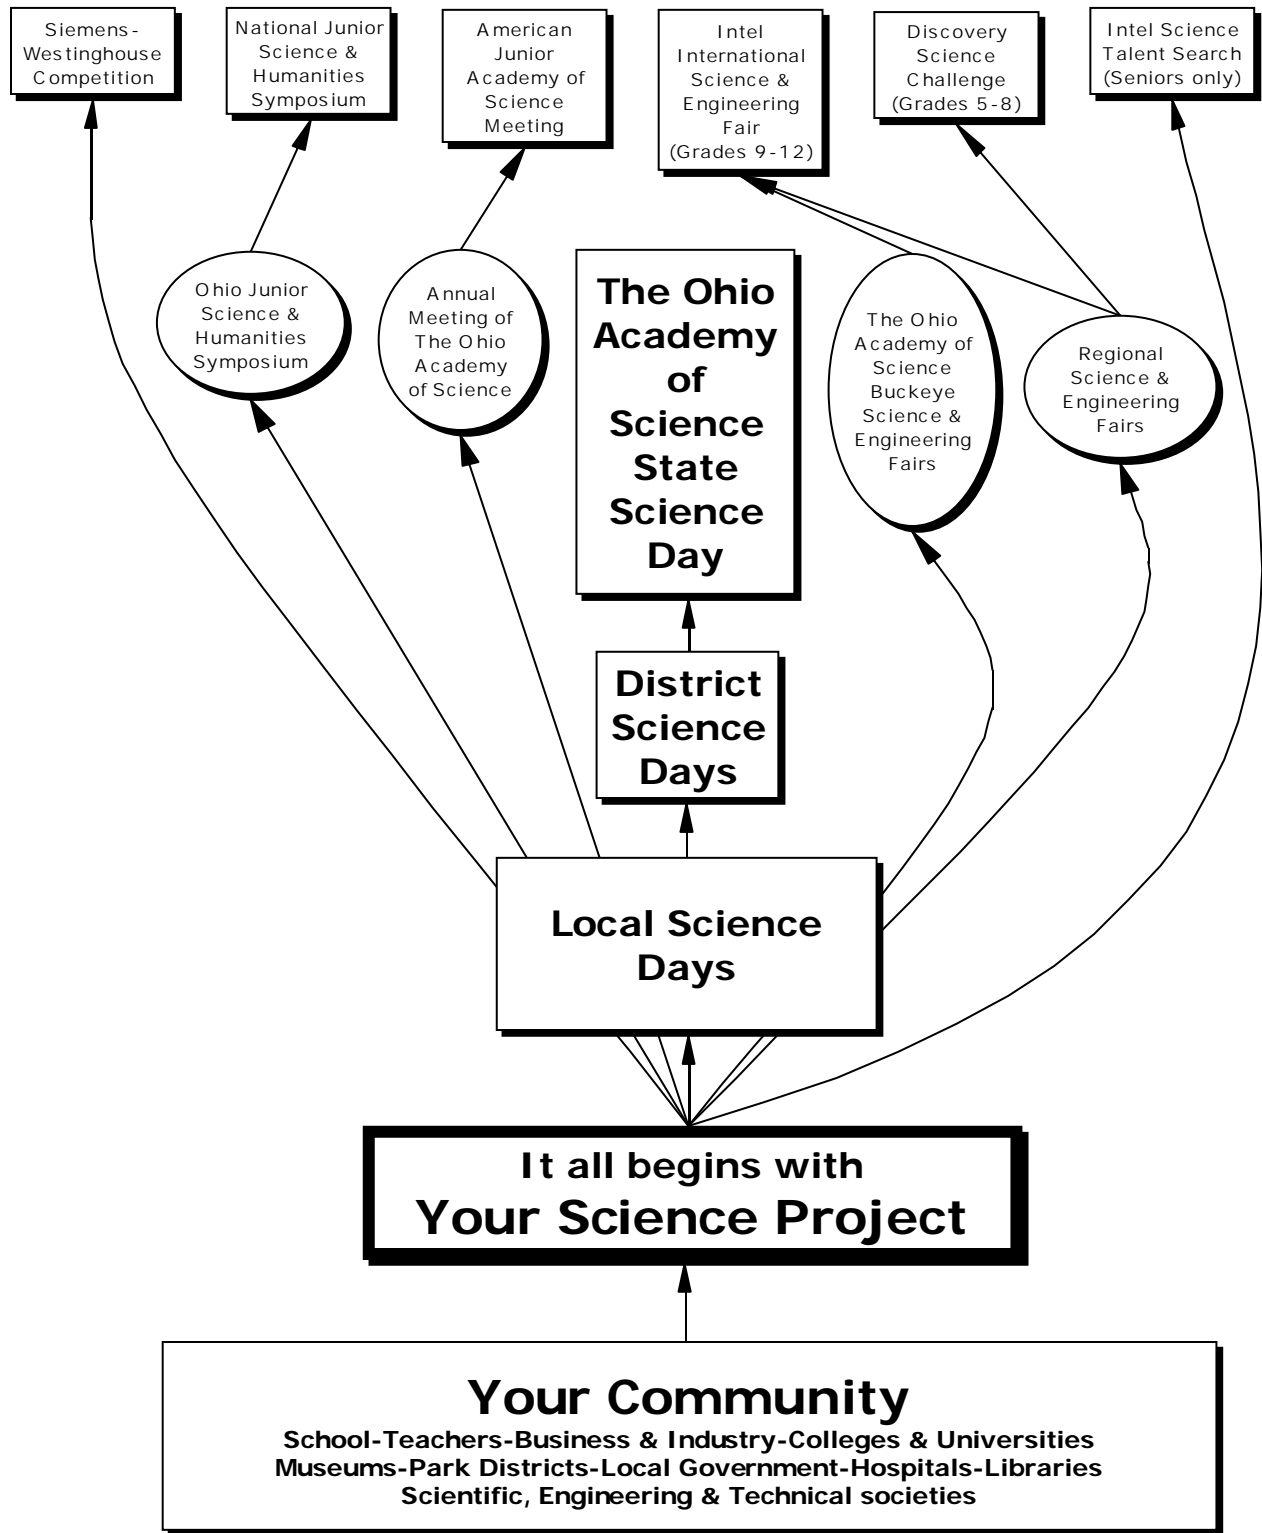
Siemens-Westinghouse Competition

National Junior Science & Humanities Symposium

American Junior Academy of Science Meeting

Intel International Science & Engineering Fair (Grades 9-12)

Discovery Science Challenge (Grades 5-8)

Intel Science Talent Search (Seniors only)

Ohio Junior Science & Humanities Symposium

Annual Meeting of The Ohio Academy of Science

The Ohio Academy of Science State Science Day

The Ohio Academy of Science Buckeye Science & Engineering Fairs

Regional Science & Engineering Fairs

District Science Days

Local Science Days

It all begins with
Your Science Project

Your Community
School-Teachers-Business & Industry-Colleges & Universities
Museums-Park Districts-Local Government-Hospitals-Libraries
Scientific, Engineering & Technical societies